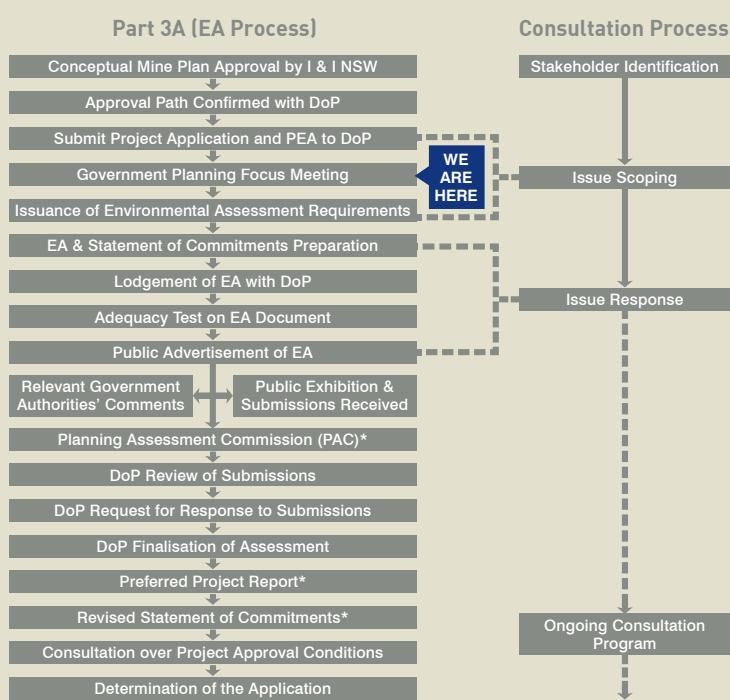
Part 3A (EA Process)

Conceptual Mine Plan Approval by I & I NSW

Approval Path Confirmed with DoP

Submit Project Application and PEA to DoP

Government Planning Focus Meeting

WE ARE HERE

Issuance of Environmental Assessment Requirements

EA & Statement of Commitments Preparation

Lodgement of EA with DoP

Adequacy Test on EA Document

Public Advertisement of EA

Relevant Government Authorities' Comments

Public Exhibition & Submissions Received

Planning Assessment Commission (PAC)*

DoP Review of Submissions

DoP Request for Response to Submissions

DoP Finalisation of Assessment

Preferred Project Report*

Revised Statement of Commitments*

Consultation over Project Approval Conditions

Determination of the Application

Consultation Process

Stakeholder Identification

Issue Scoping

Issue Response

Ongoing Consultation Program